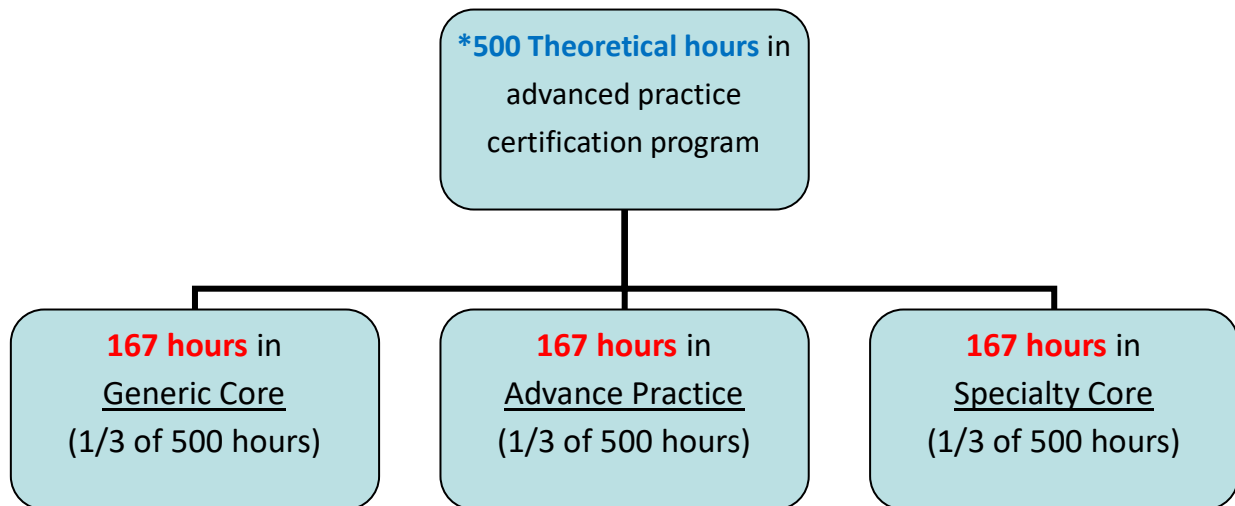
*500 Theoretical hours in advanced practice certification program

167 hours in Generic Core (1/3 of 500 hours)

167 hours in Advance Practice (1/3 of 500 hours)

167 hours in Specialty Core (1/3 of 500 hours)